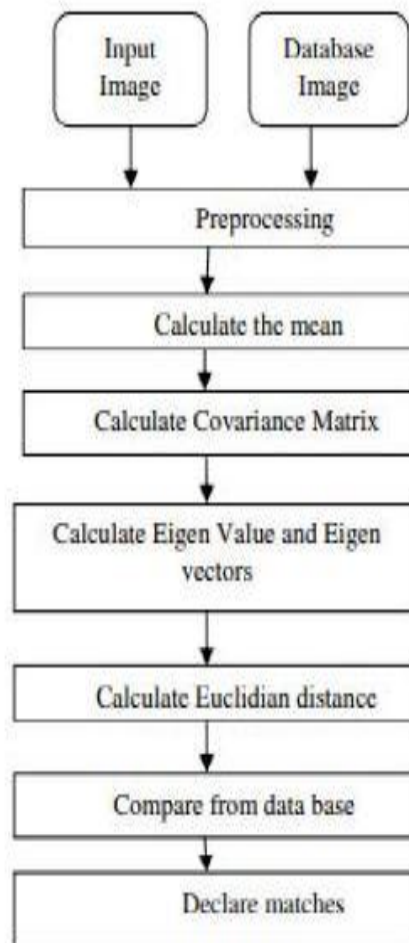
Input Image

Database Image

Preprocessing

Calculate the mean

Calculate Covariance Matrix

Calculate Eigen Value and Eigen vectors

Calculate Euclidian distance

Compare from data base

Declare matches